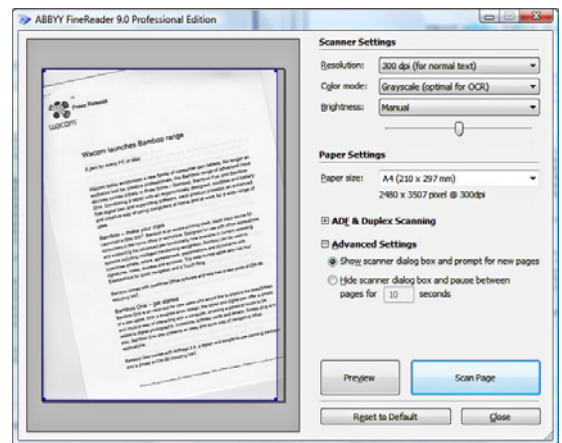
ABBYY FineReader 9.0 Professional Edition

Press Release

wacom

Wacom launches Bamboo range

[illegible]

Scanner Settings

Resolution: 300 dpi (for normal text)

Color mode: Grayscale (optimal for OCR)

Brightness: Manual

Paper Settings

Paper size: A4 (210 x 297 mm)

2480 x 3507 pixel @ 300dpi

ADF & Duplex Scanning

Advanced Settings

Show scanner dialog box and prompt for new pages

Hide scanner dialog box and pause between pages for 10 seconds

Preview

Scan Page

Reset to Default

Close